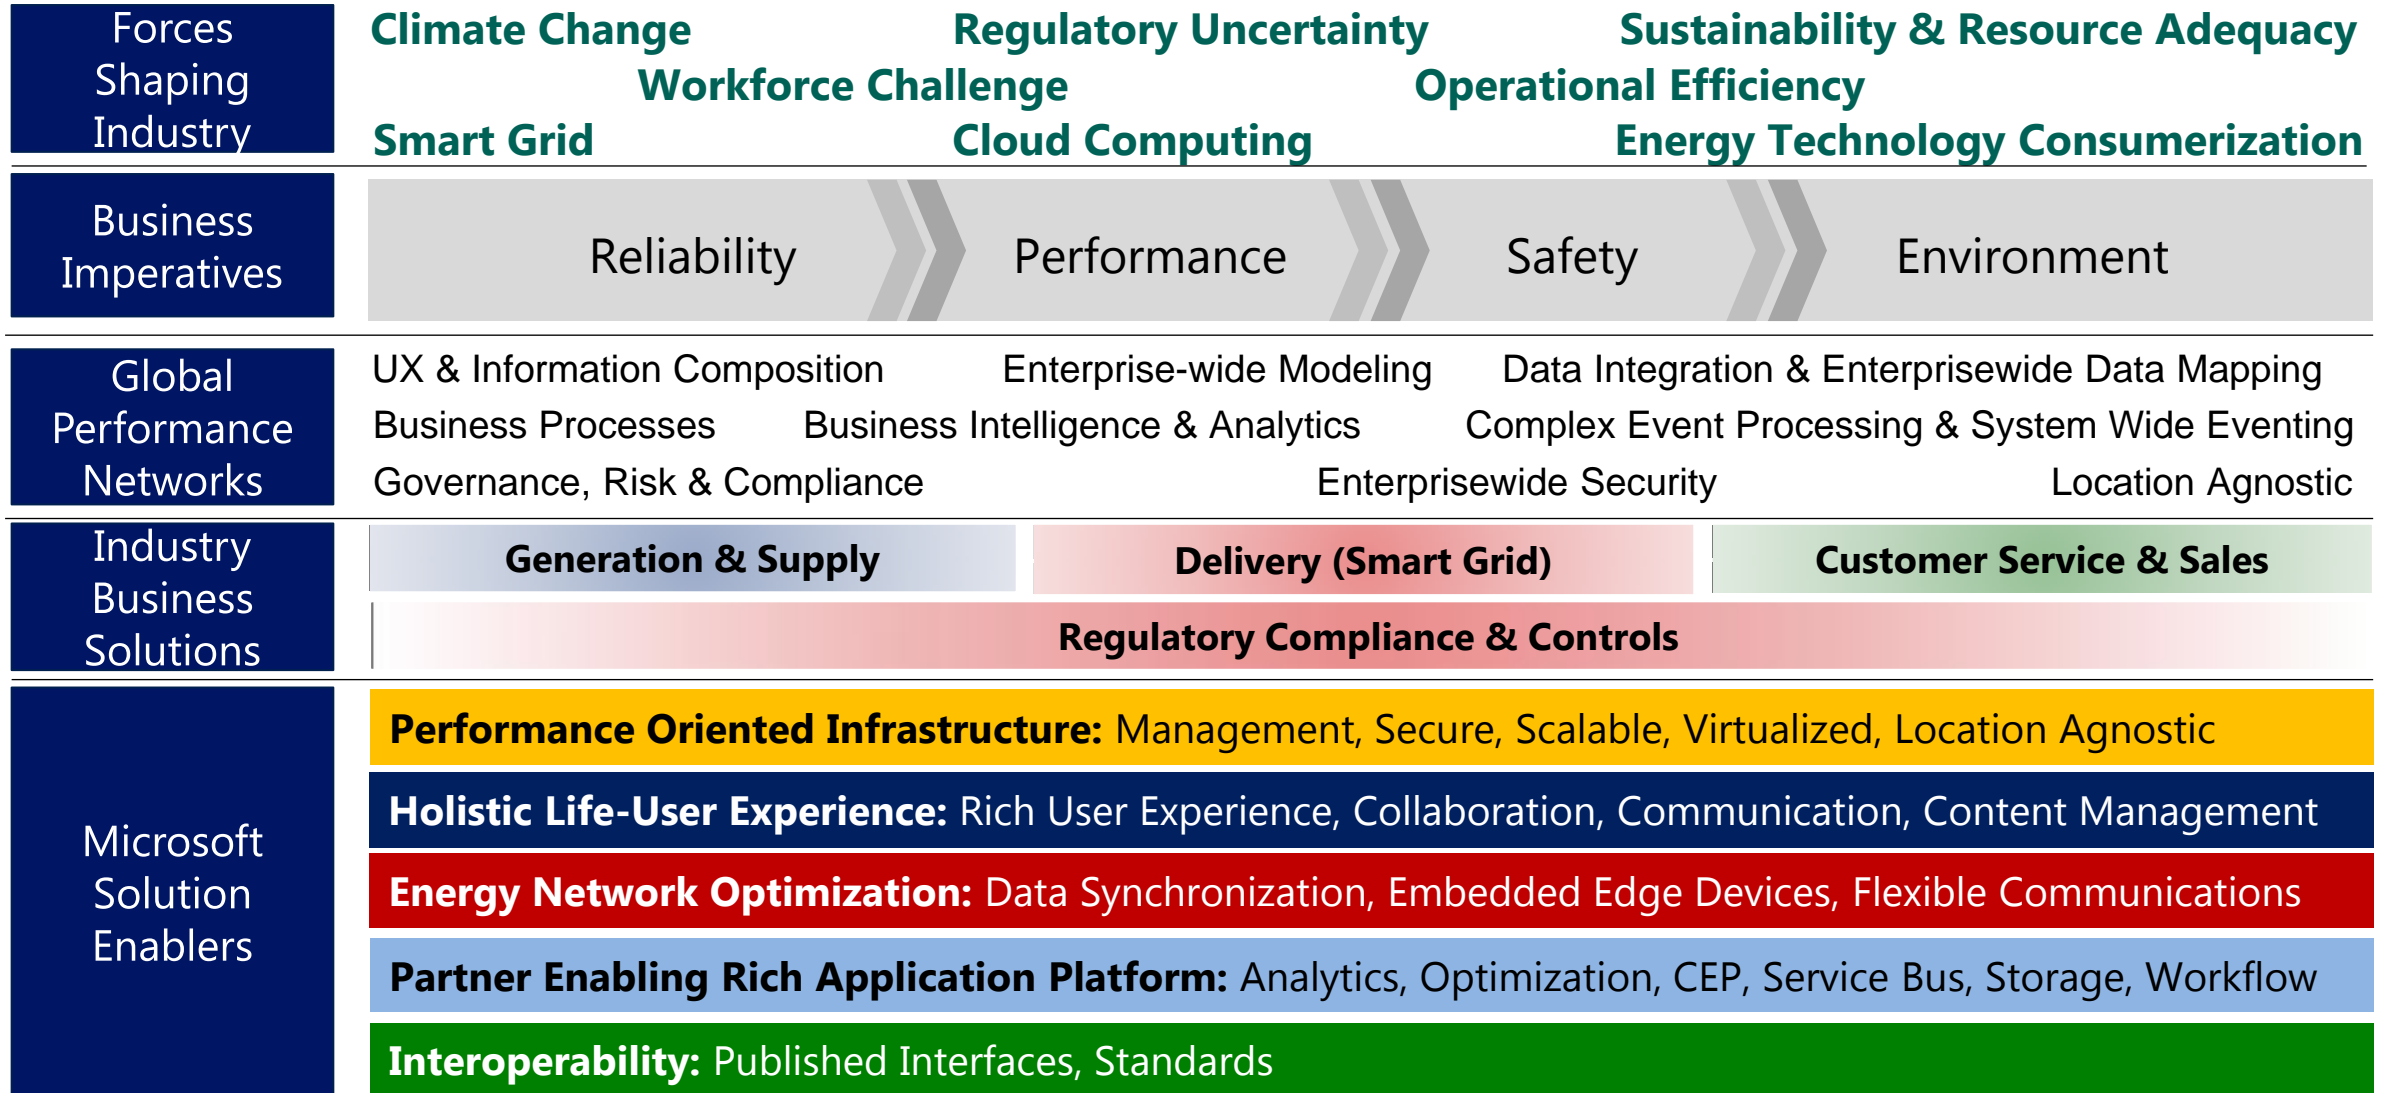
Forces Shaping Industry

Climate Change Regulatory Uncertainty Sustainability & Resource Adequacy
Workforce Challenge Operational Efficiency
Smart Grid Cloud Computing Energy Technology Consumerization

Business Imperatives

Reliability Performance Safety Environment

Global Performance Networks

UX & Information Composition Enterprise-wide Modeling Data Integration & Enterprisewide Data Mapping
Business Processes Business Intelligence & Analytics Complex Event Processing & System Wide Eventing
Governance, Risk & Compliance Enterprisewide Security Location Agnostic

Industry Business Solutions

Generation & Supply Delivery (Smart Grid) Customer Service & Sales
Regulatory Compliance & Controls

Microsoft Solution Enablers

**Performance Oriented Infrastructure:** Management, Secure, Scalable, Virtualized, Location Agnostic

**Holistic Life-User Experience:** Rich User Experience, Collaboration, Communication, Content Management

**Energy Network Optimization:** Data Synchronization, Embedded Edge Devices, Flexible Communications

**Partner Enabling Rich Application Platform:** Analytics, Optimization, CEP, Service Bus, Storage, Workflow

**Interoperability:** Published Interfaces, Standards